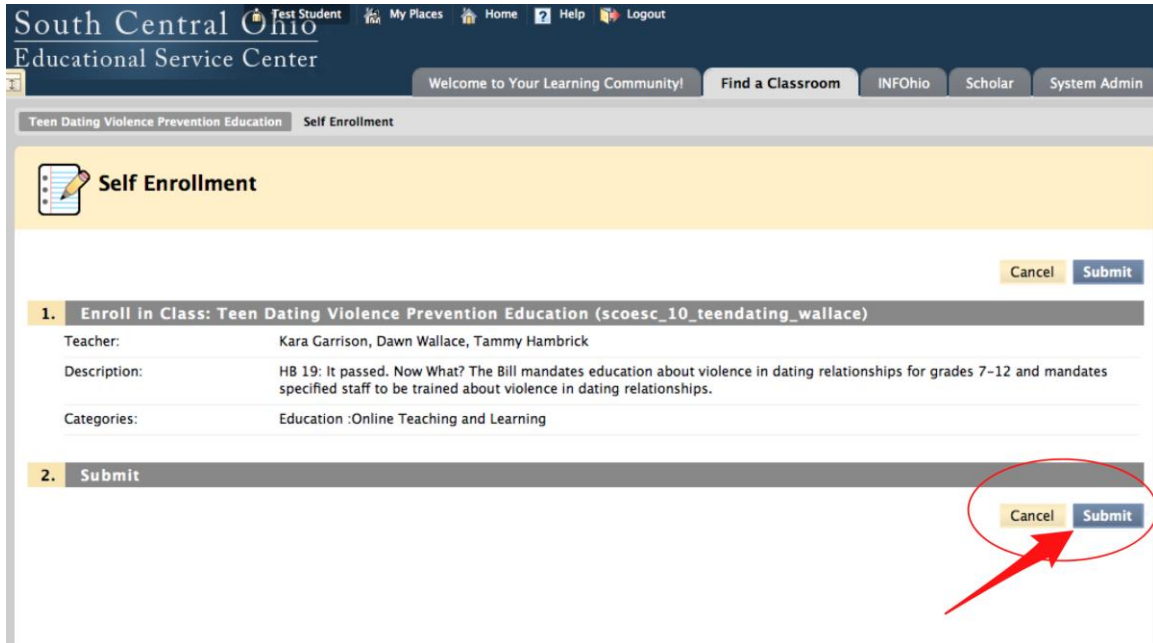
South Central Ohio
Educational Service Center

Test Student My Places Home Help Logout

Welcome to Your Learning Community! Find a Classroom INFOhio Scholar System Admin

Teen Dating Violence Prevention Education Self Enrollment

Self Enrollment

Cancel Submit

1. Enroll in Class: Teen Dating Violence Prevention Education (scoesc_10_teendating_wallace)

| | |
|---|---|
| Teacher: | Kara Garrison, Dawn Wallace, Tammy Hambrick |
| Description: | HB 19: It passed. Now What? The Bill mandates education about violence in dating relationships for grades 7-12 and mandates specified staff to be trained about violence in dating relationships. |
| Categories: | Education :Online Teaching and Learning |

2. Submit

Cancel Submit